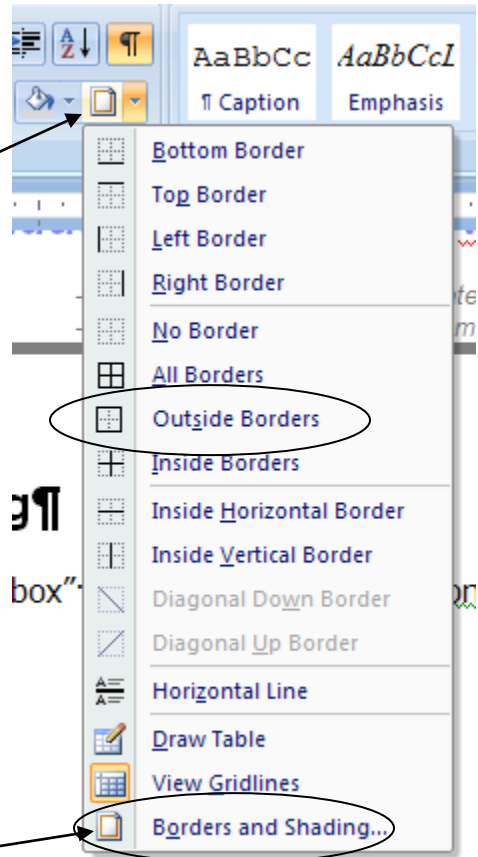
AaBbCc AaBbCcI

¶ Caption Emphasis

Bottom Border

Top Border

Left Border

Right Border

No Border

All Borders

Outside Borders

Inside Borders

Inside Horizontal Border

Inside Vertical Border

Diagonal Down Border

Diagonal Up Border

Horizontal Line

Draw Table

View Gridlines

Borders and Shading...

g¶

box"